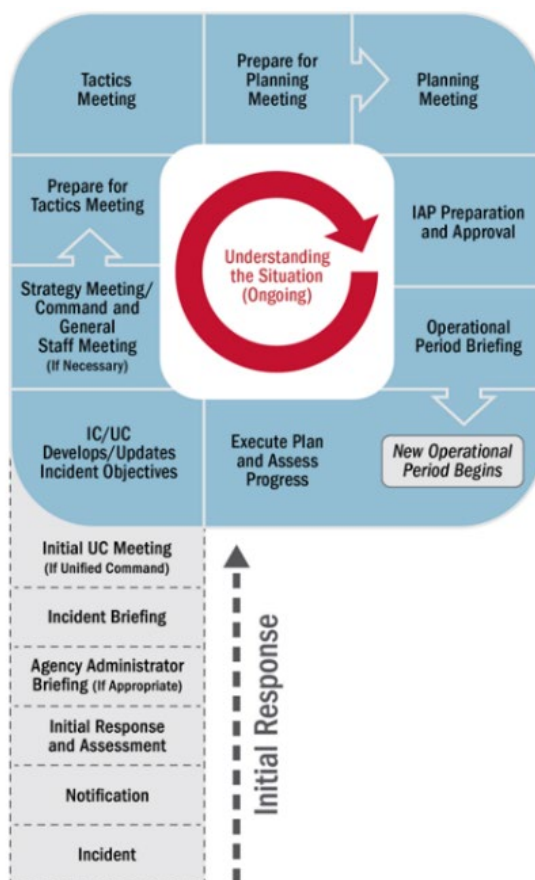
Tactics Meeting

Prepare for Planning Meeting

Planning Meeting

Prepare for Tactics Meeting

Understanding the Situation (Ongoing)

IAP Preparation and Approval

Strategy Meeting/ Command and General Staff Meeting (If Necessary)

Operational Period Briefing

IC/UC Develops/Updates Incident Objectives

Execute Plan and Assess Progress

New Operational Period Begins

Initial UC Meeting (If Unified Command)

Incident Briefing

Agency Administrator Briefing (If Appropriate)

Initial Response and Assessment

Notification

Incident

Initial Response